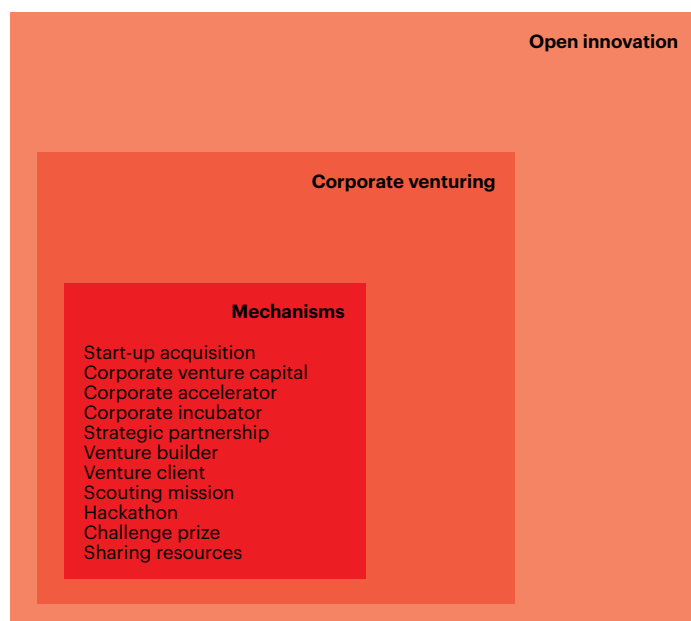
Open innovation

Corporate venturing

Mechanisms

Start-up acquisition
Corporate venture capital
Corporate accelerator
Corporate incubator
Strategic partnership
Venture builder
Venture client
Scouting mission
Hackathon
Challenge prize
Sharing resources